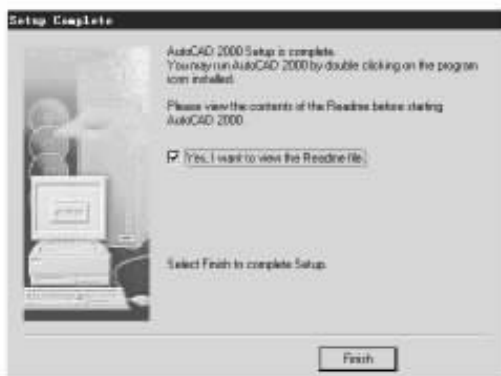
Setup Complete

AutoCAD 2000 Setup is complete.
You may run AutoCAD 2000 by double clicking on the program icon installed.

Please view the contents of the Readme before starting AutoCAD 2000.

☑ Yes, I want to view the Readme file.

Select Finish to complete Setup.

Finish